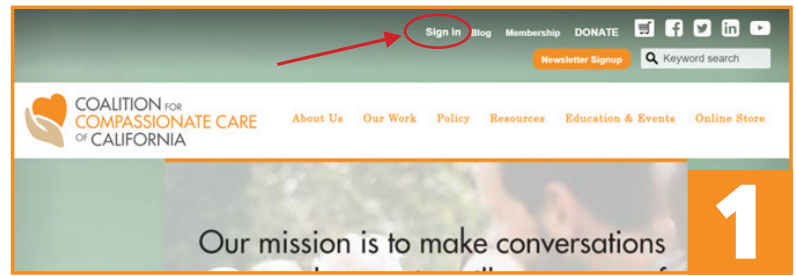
Sign In Blog Membership DONATE

Newsletter Signup

Keyword search

COALITION FOR COMPASSIONATE CARE OF CALIFORNIA

About Us Our Work Policy Resources Education & Events Online Store

1

Our mission is to make conversations

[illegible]